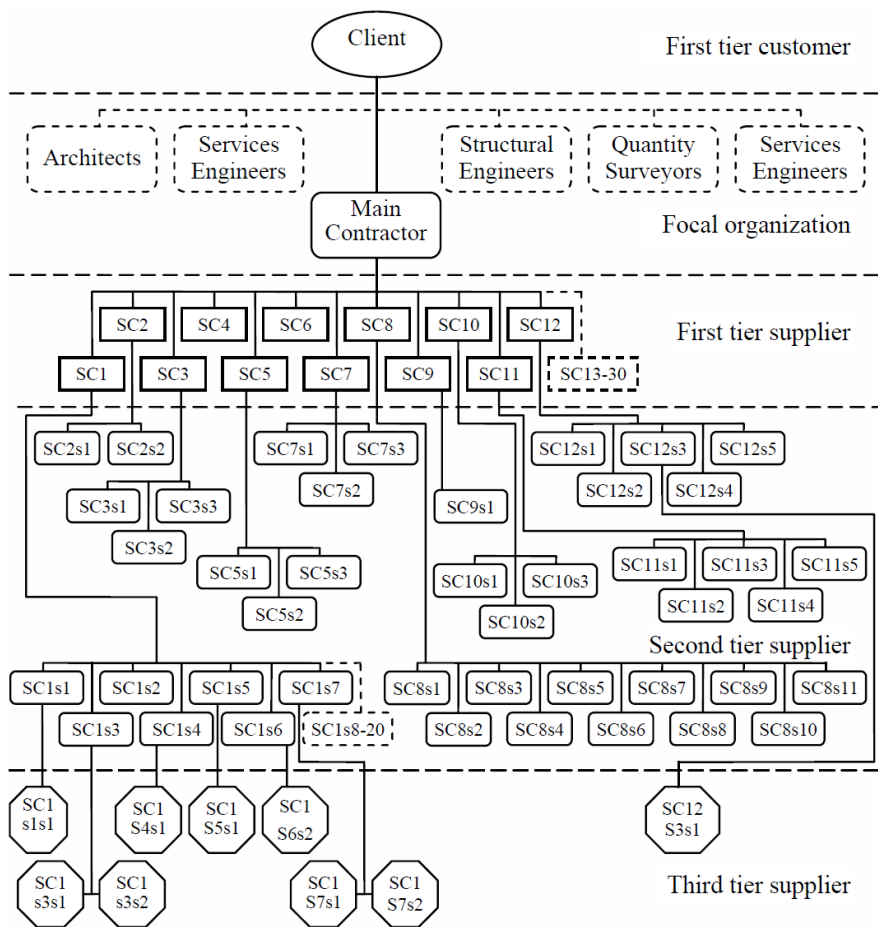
Client

First tier customer

Architects

Services Engineers

Structural Engineers

Quantity Surveyors

Services Engineers

Main Contractor

Focal organization

SC2 SC4 SC6 SC8 SC10 SC12

First tier supplier

SC1 SC3 SC5 SC7 SC9 SC11 SC13-30

SC2s1 SC2s2

SC7s1 SC7s3

SC7s2

SC12s1 SC12s3 SC12s5

SC12s2 SC12s4

SC3s1 SC3s3

SC3s2

SC9s1

SC11s1 SC11s3 SC11s5

SC11s2 SC11s4

SC5s1 SC5s3

SC5s2

SC10s1 SC10s3

SC10s2

Second tier supplier

SC1s1 SC1s2 SC1s5 SC1s7

SC1s3 SC1s4 SC1s6 SC1s8-20

SC8s1 SC8s3 SC8s5 SC8s7 SC8s9 SC8s11

SC8s2 SC8s4 SC8s6 SC8s8 SC8s10

SC1 s1s1

SC1 S4s1

SC1 S5s1

SC1 S6s2

SC12 S3s1

SC1 s3s1

SC1 s3s2

SC1 S7s1

SC1 S7s2

Third tier supplier